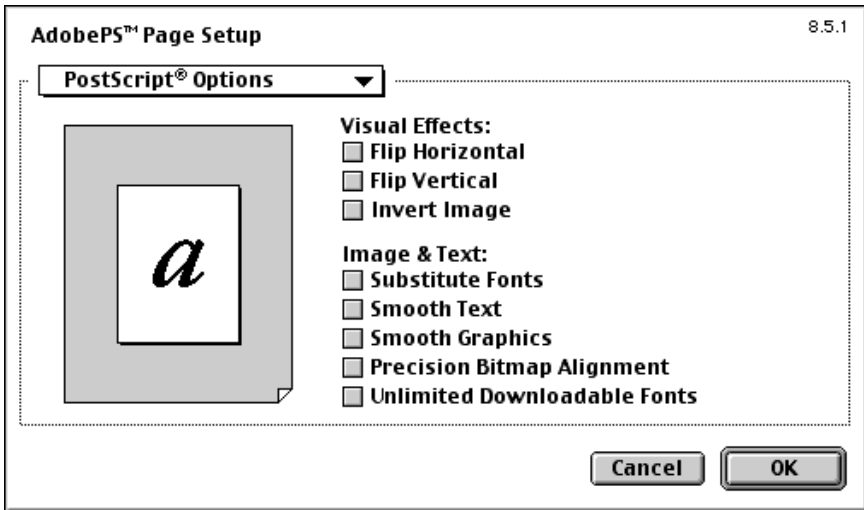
AdobePS™ Page Setup

8.5.1

PostScript® Options

a

Visual Effects:
Flip Horizontal
Flip Vertical
Invert Image

Image & Text:
Substitute Fonts
Smooth Text
Smooth Graphics
Precision Bitmap Alignment
Unlimited Downloadable Fonts

Cancel
OK